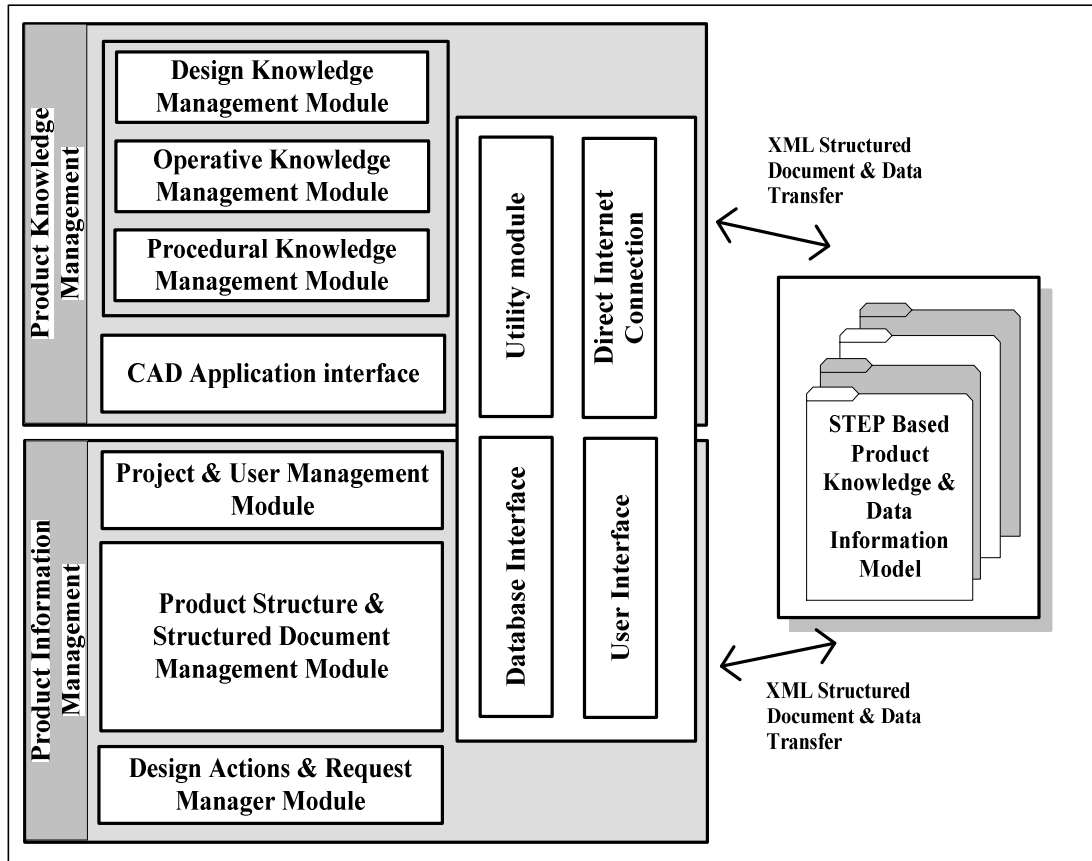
Product Knowledge Management

Design Knowledge Management Module

Operative Knowledge Management Module

Procedural Knowledge Management Module

CAD Application interface

Utility module

Direct Internet Connection

Database Interface

User Interface

XML Structured Document & Data Transfer

STEP Based Product Knowledge & Data Information Model

XML Structured Document & Data Transfer

Product Information Management

Project & User Management Module

Product Structure & Structured Document Management Module

Design Actions & Request Manager Module